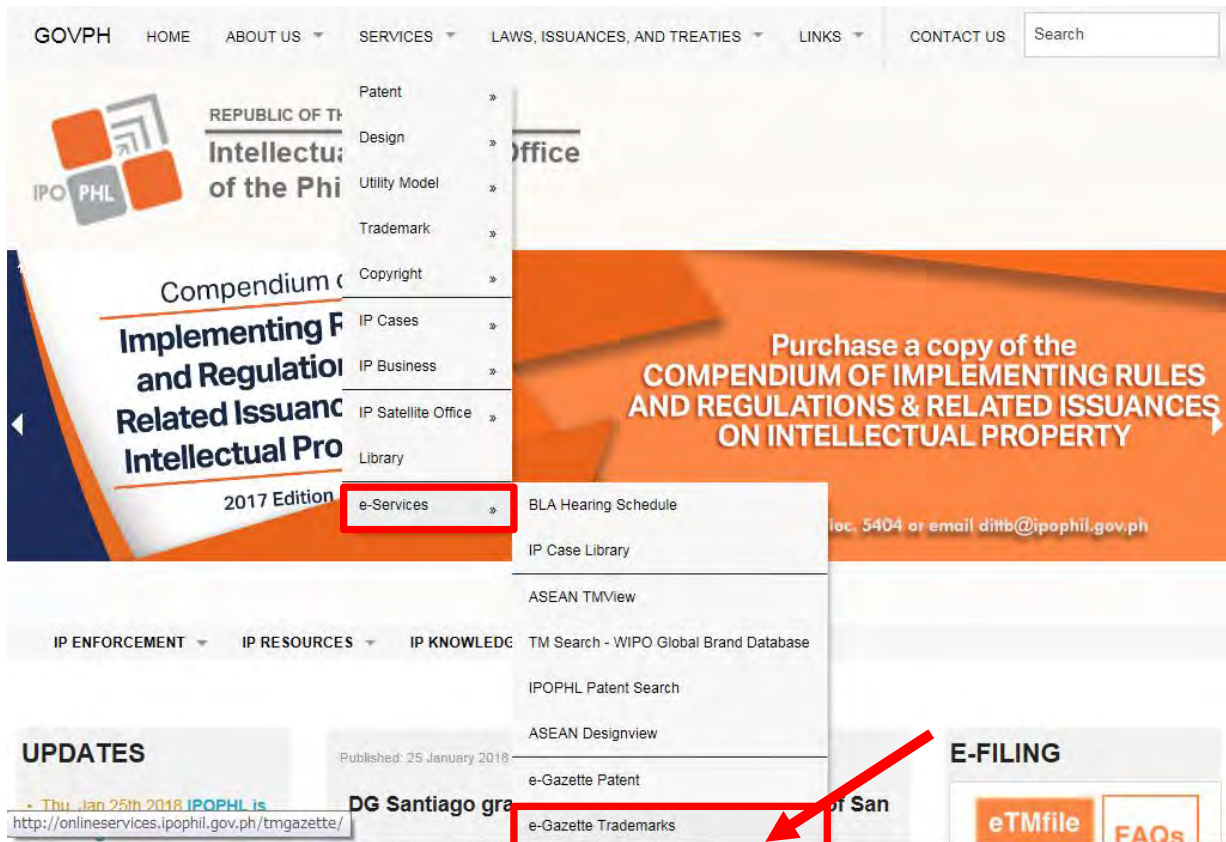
GOVPH HOME ABOUT US SERVICES LAWS, ISSUANCES, AND TREATIES LINKS CONTACT US Search

Patent »
Design »
Utility Model »
Trademark »
Copyright »
IP Cases »
IP Business »
IP Satellite Office »
Library
e-Services »

BLA Hearing Schedule
IP Case Library
ASEAN TMView
TM Search - WIPO Global Brand Database
IPOPHL Patent Search
ASEAN Designview
e-Gazette Patent
e-Gazette Trademarks

REPUBLIC OF TH
Intellectua Office
of the Phi

IPO PHL

Compendium o
Implementing R
and Regulatio
Related Issuanc
Intellectual Pro
2017 Edition

Purchase a copy of the
COMPENDIUM OF IMPLEMENTING RULES AND REGULATIONS & RELATED ISSUANCES ON INTELLECTUAL PROPERTY

loc. 5404 or email dittb@ipophil.gov.ph

IP ENFORCEMENT IP RESOURCES IP KNOWLEDG

UPDATES

• Thu, Jan 25th 2018 IPOPHL is

http://onlineservices.ipophil.gov.ph/tmgazette/

Published: 25 January 2018

DG Santiago gra of San

E-FILING

eTMfile

FAQs